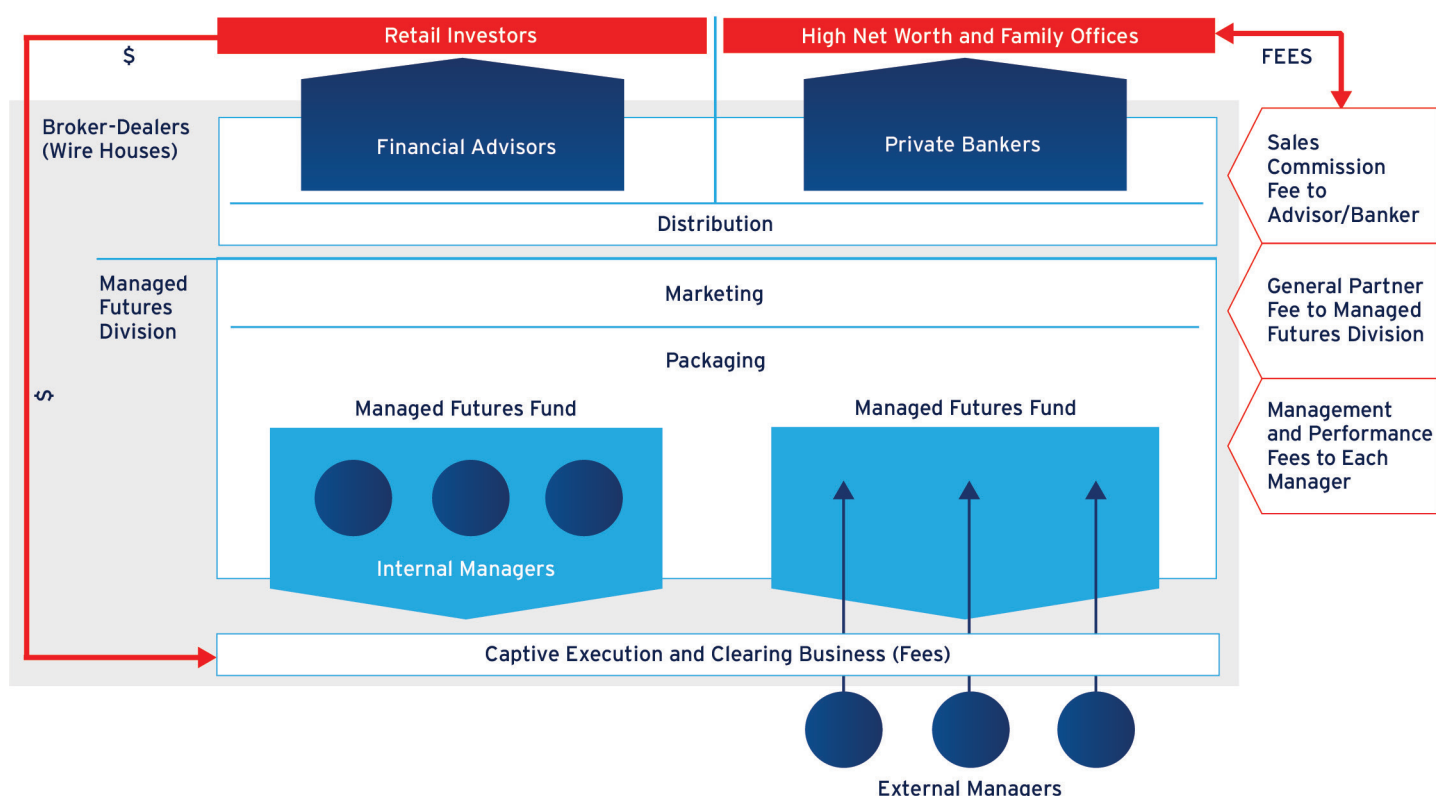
Retail Investors

High Net Worth and Family Offices

$

FEES

Broker-Dealers (Wire Houses)

Financial Advisors

Private Bankers

Sales Commission Fee to Advisor/Banker

Distribution

Managed Futures Division

Marketing

General Partner Fee to Managed Futures Division

Packaging

$

Managed Futures Fund

Managed Futures Fund

Management and Performance Fees to Each Manager

Internal Managers

Captive Execution and Clearing Business (Fees)

External Managers